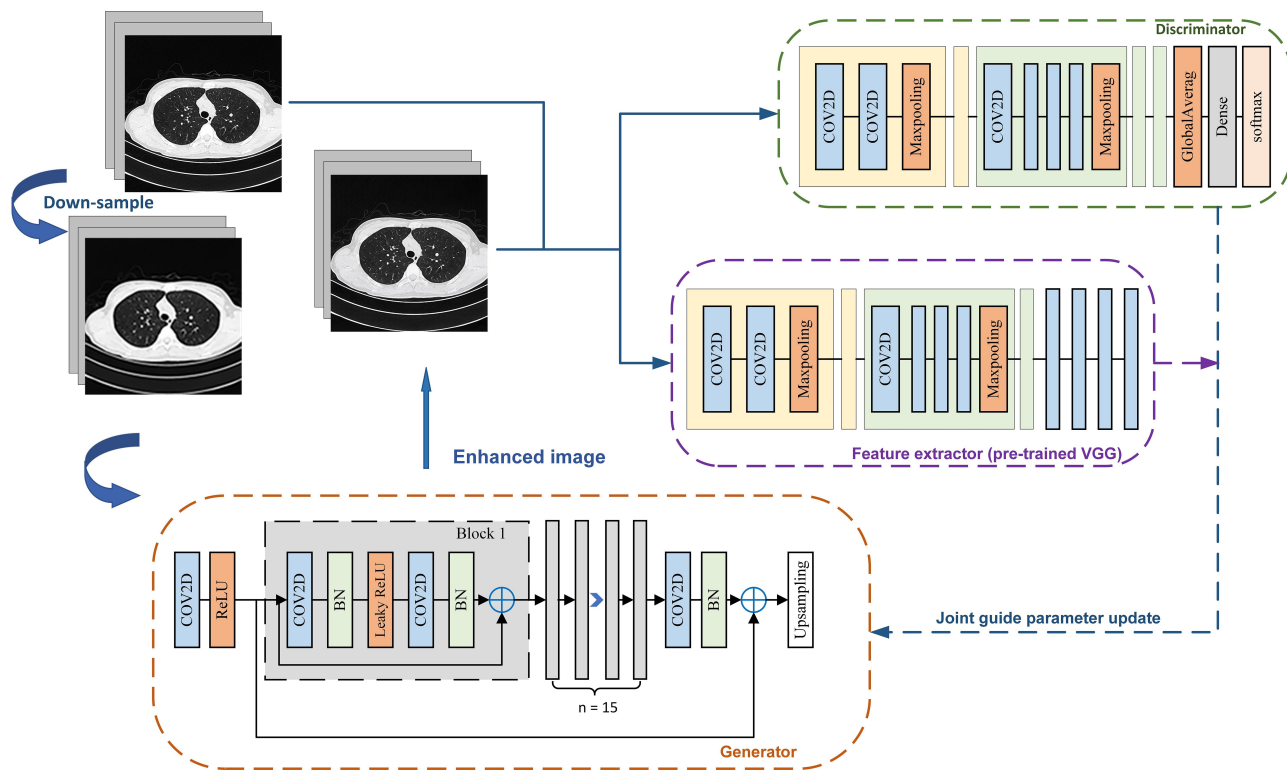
Discriminator

COV2D COV2D Maxpooling COV2D Maxpooling GlobalAverag Dense softmax

Down-sample

COV2D COV2D Maxpooling COV2D Maxpooling

Feature extractor (pre-trained VGG)

Enhanced image

Block 1

COV2D ReLU COV2D BN Leaky ReLU COV2D BN COV2D BN Upsampling

n = 15

Joint guide parameter update

Generator